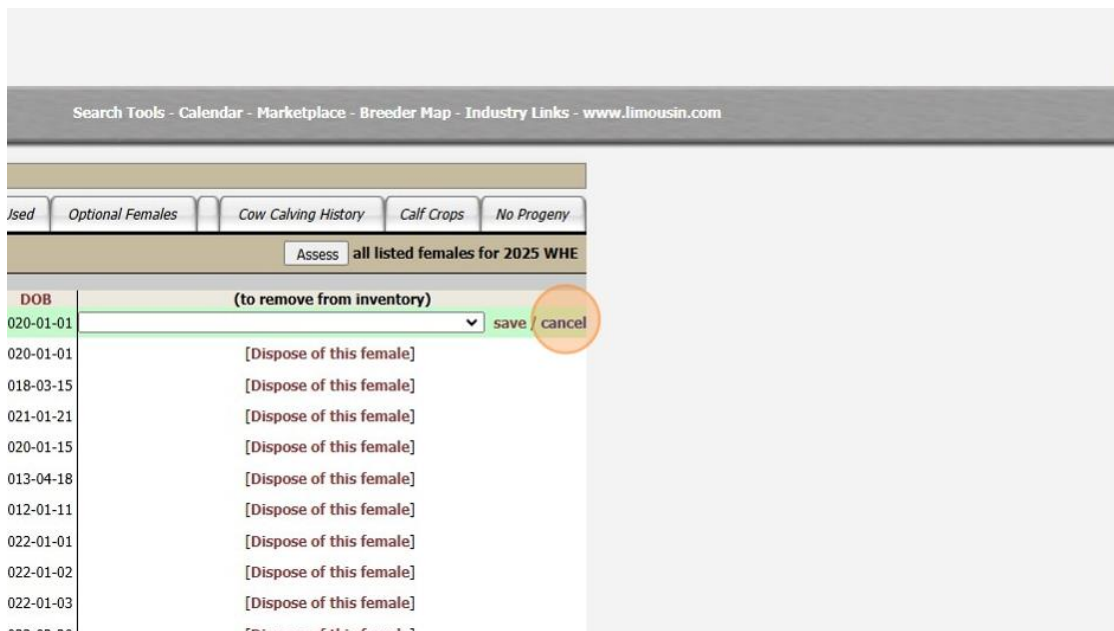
Search Tools - Calendar - Marketplace - Breeder Map - Industry Links - www.limousin.com

Jsed | Optional Females | | Cow Calving History | Calf Crops | No Progeny

Assess all listed females for 2025 WHE

| DOB | (to remove from inventory) |
|---|---|
| 020-01-01 | save / cancel |
| 020-01-01 | [Dispose of this female] |
| 018-03-15 | [Dispose of this female] |
| 021-01-21 | [Dispose of this female] |
| 020-01-15 | [Dispose of this female] |
| 013-04-18 | [Dispose of this female] |
| 012-01-11 | [Dispose of this female] |
| 022-01-01 | [Dispose of this female] |
| 022-01-02 | [Dispose of this female] |
| 022-01-03 | [Dispose of this female] |
| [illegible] | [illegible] |